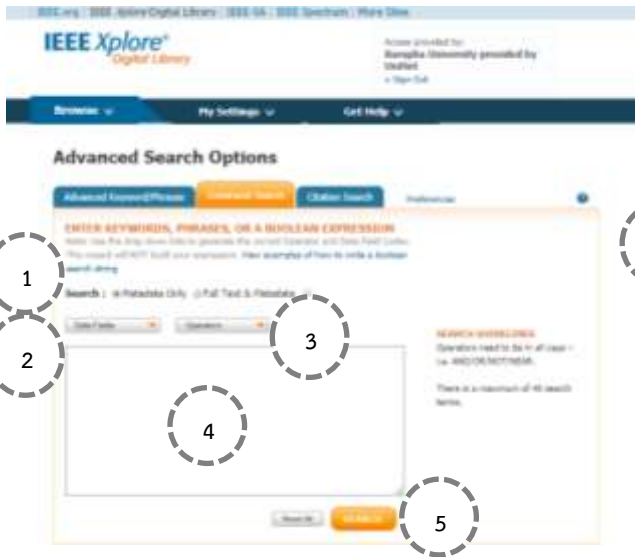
IEEE.org | IEEE Xplore Digital Library | IEEE-SA | IEEE Spectrum | More Sites

IEEE Xplore® Digital Library

Access provided by: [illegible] University provided by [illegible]
» Sign Out

Browse ∨ My Settings ∨ Get Help ∨

Advanced Search Options

Advanced Keyword/Phrases | Command Search | Citation Search | Preferences

ENTER KEYWORDS, PHRASES, OR A BOOLEAN EXPRESSION
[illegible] View examples of how to write a boolean search string

1

Search : ◉ Metadata Only ○ Full Text & Metadata

2

Data Fields ▾ Operators ▾

3

SEARCH GUIDELINES
Operators need to be in all caps - i.e. AND/OR/NOT/NEAR.

There is a maximum of 40 search terms.

4

Reset All SEARCH

5